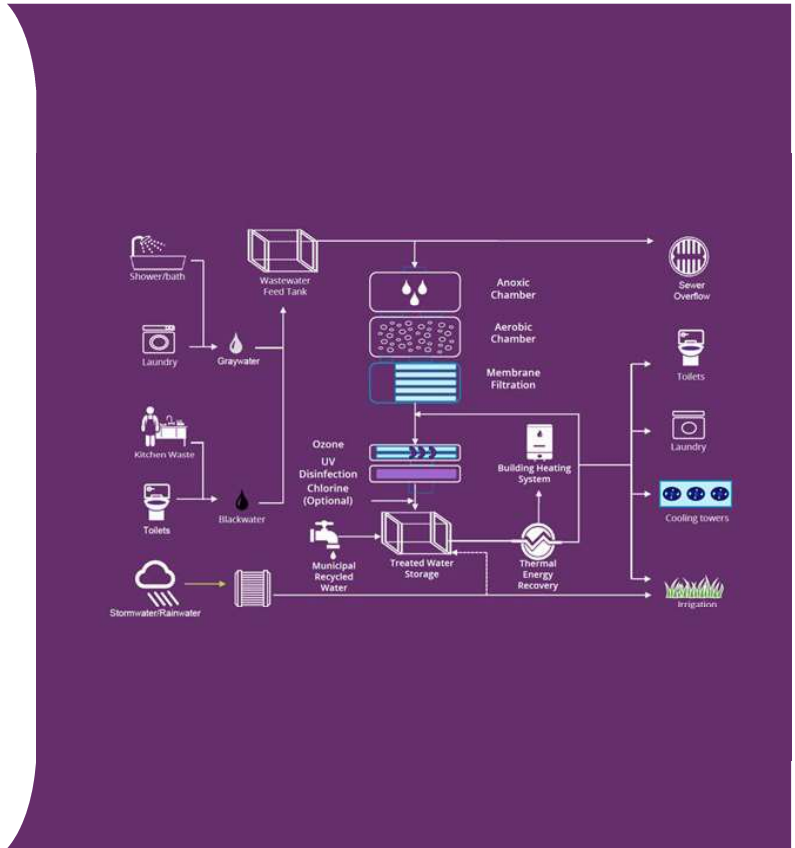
Shower/bath

Wastewater Feed Tank

Sewer Overflow

Anoxic Chamber

Laundry

Graywater

Aerobic Chamber

Membrane Filtration

Toilets

Laundry

Kitchen Waste

Ozone

UV Disinfection

Chlorine (Optional)

Building Heating System

Cooling towers

Toilets

Blackwater

Municipal Recycled Water

Treated Water Storage

Thermal Energy Recovery

Stormwater/Rainwater

Irrigation